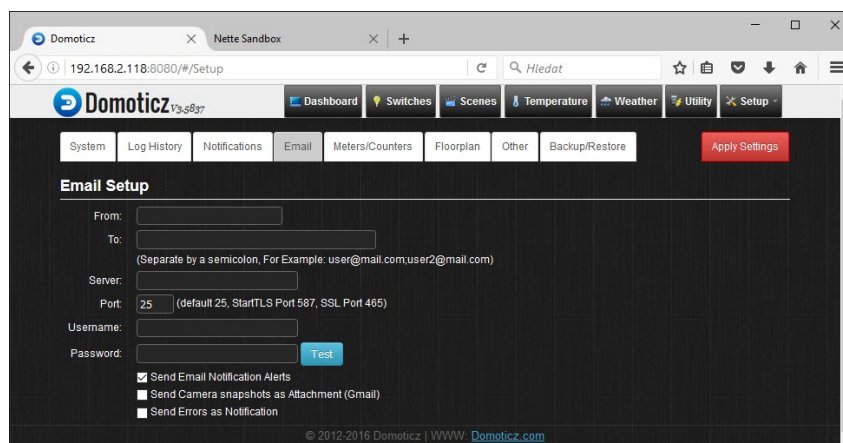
Domoticz × Nette Sandbox × +

192.168.2.118:8080/#/Setup

Hledat

Domoticz V3.5837

Dashboard | Switches | Scenes | Temperature | Weather | Utility | Setup

System | Log History | Notifications | Email | Meters/Counters | Floorplan | Other | Backup/Restore

Apply Settings

Email Setup

From:

To:

(Separate by a semicolon, For Example: user@mail.com;user2@mail.com)

Server:

Port: 25 (default 25, StartTLS Port 587, SSL Port 465)

Username:

Password: Test

Send Email Notification Alerts

Send Camera snapshots as Attachment (Gmail)

Send Errors as Notification

© 2012-2016 Domoticz | WWW: Domoticz.com